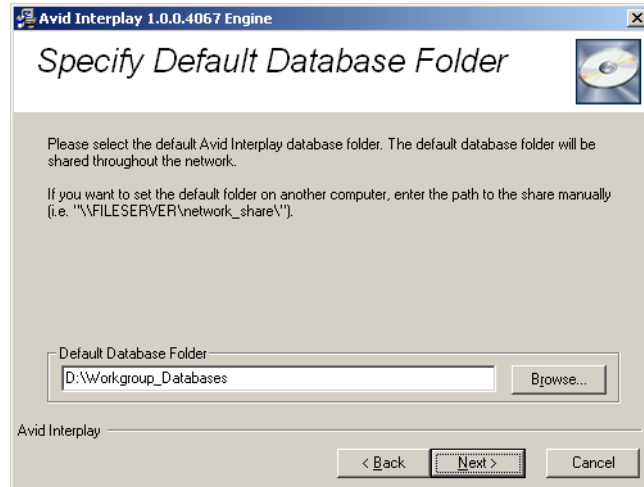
Avid Interplay 1.0.0.4067 Engine

Specify Default Database Folder

Please select the default Avid Interplay database folder. The default database folder will be shared throughout the network.

If you want to set the default folder on another computer, enter the path to the share manually (i.e. "\\FILESERVER\network_share\").

Default Database Folder

D:\Workgroup_Databases

Browse...

Avid Interplay

< Back

Next >

Cancel